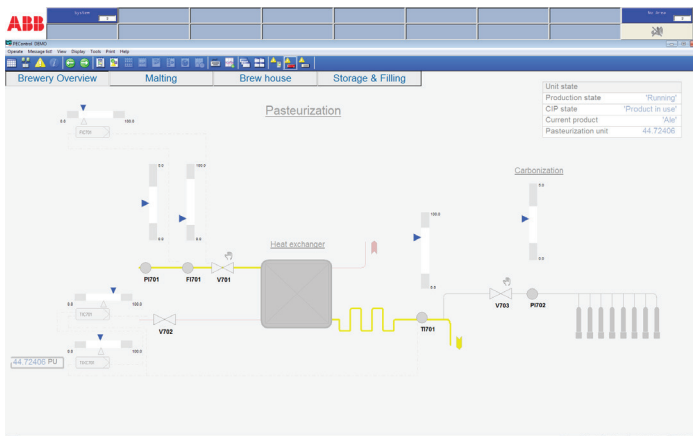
ABB

System

No Area

Operate Message list View Display Tools Print Help

Brewery Overview

Malting

Brew house

Storage & Filling

Pasteurization

| Unit state | |
|---|---|
| Production state | 'Running' |
| CIP state | 'Product in use' |
| Current product | 'Ale' |
| Pasteurization unit | 44.72406 |

0.0

100.0

TIC701

0.0

100.0

0.0

100.0

Carbonization

0.0

0.0

Heat exchanger

100.0

0.0

PI701

FI701

V701

V703

PI702

0.0

100.0

TIC701

V702

TI701

44.72406 PU

0.0

100.0

TIC702